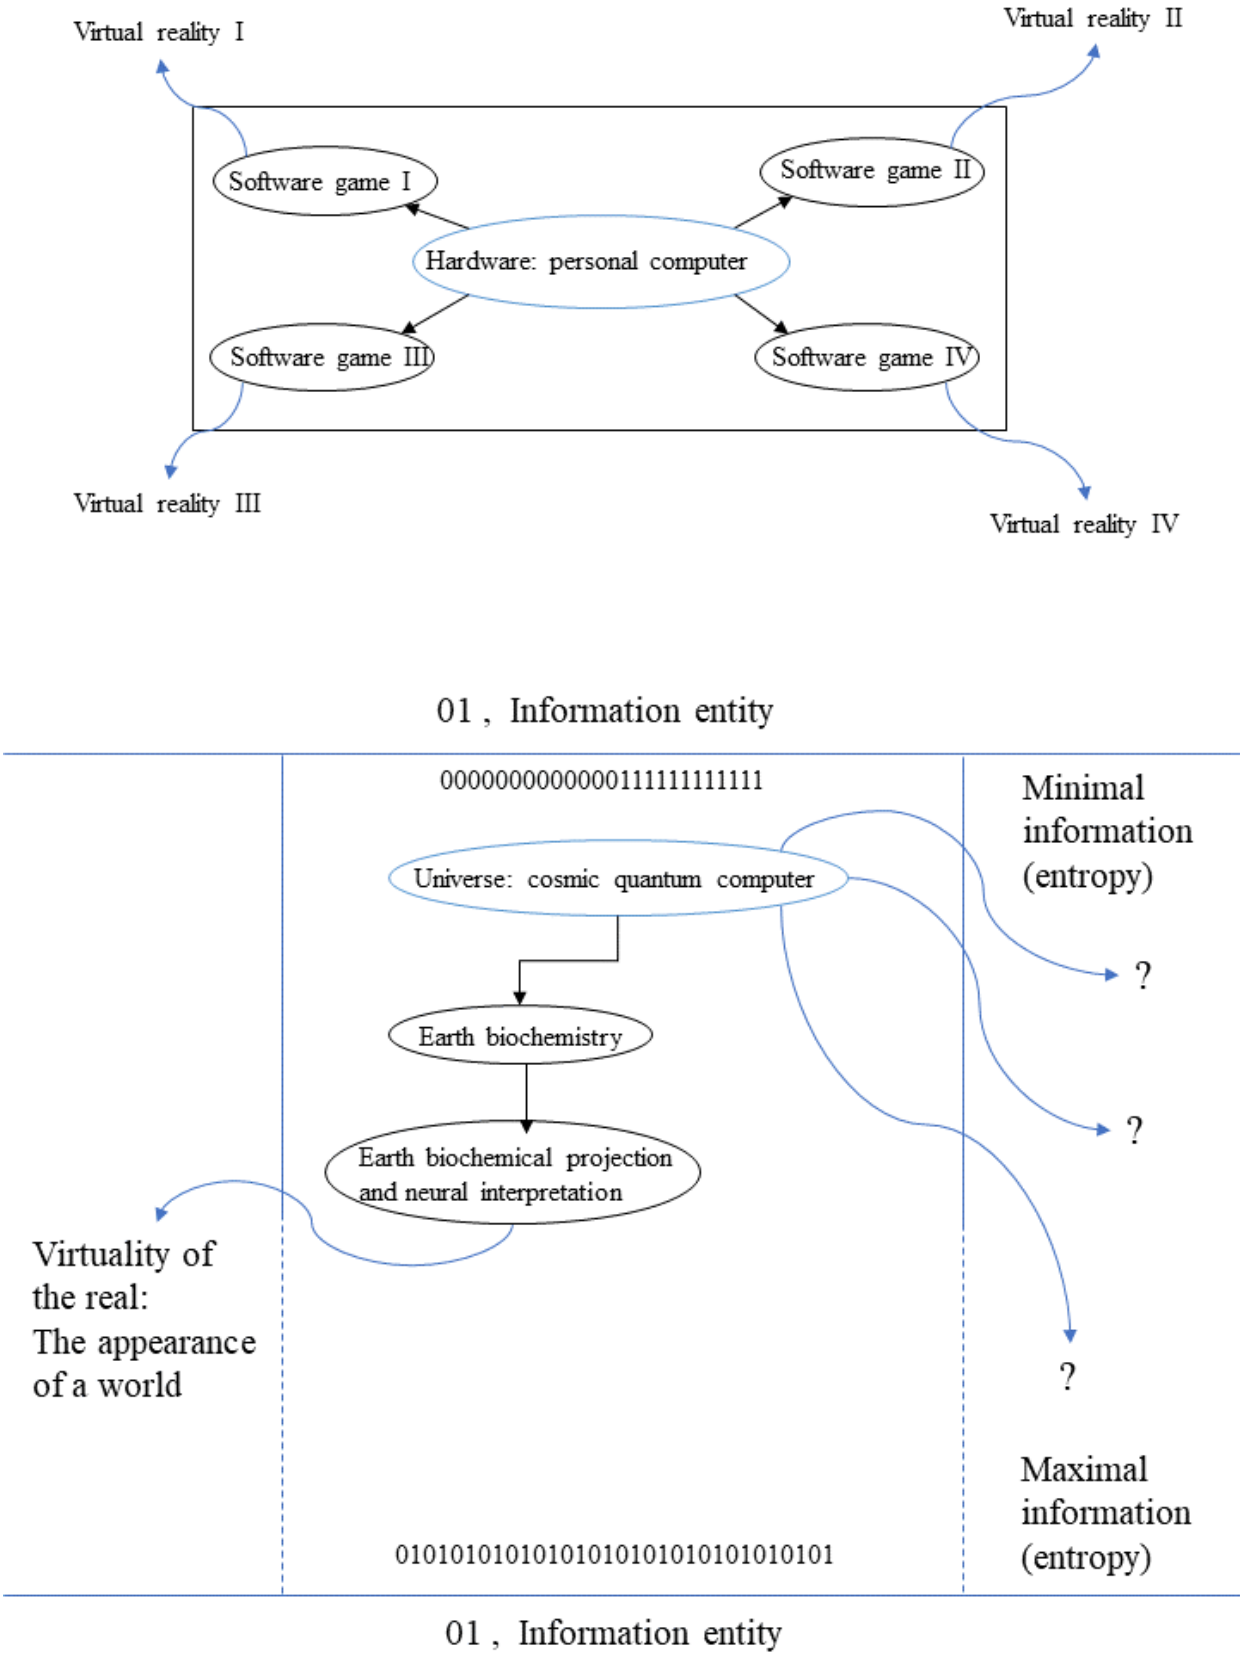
Virtual reality I

Virtual reality II

Software game I

Software game II

Hardware: personal computer

Software game III

Software game IV

Virtual reality III

Virtual reality IV

01, Information entity

0000000000000111111111111

Minimal information (entropy)

Universe: cosmic quantum computer

?

Earth biochemistry

?

Earth biochemical projection and neural interpretation

Virtuality of the real: The appearance of a world

?

Maximal information (entropy)

010101010101010101010101010101

01, Information entity